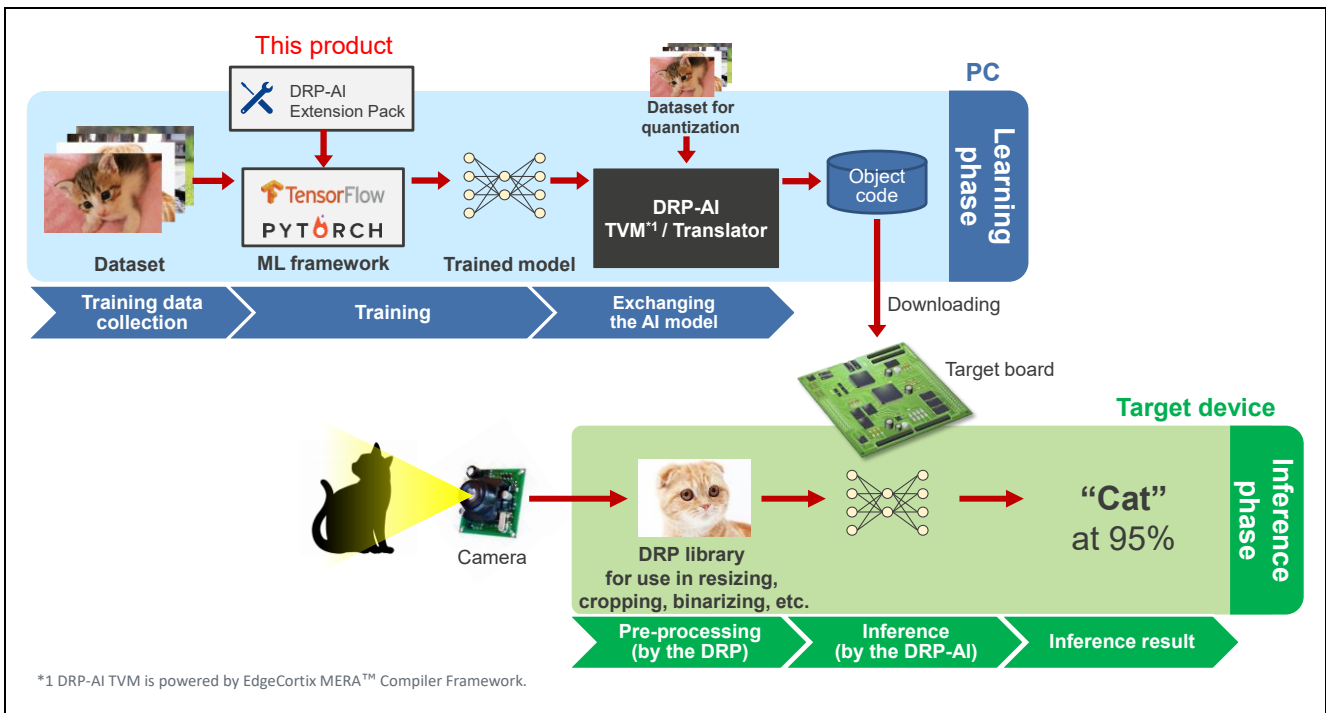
This product

DRP-AI Extension Pack

PC

Learning phase

Dataset for quantization

TensorFlow

PYTORCH

DRP-AI TVM$^{*1}$ / Translator

Object code

Dataset

ML framework

Trained model

Training data collection

Training

Exchanging the AI model

Downloading

Target board

Target device

Inference phase

Camera

DRP library for use in resizing, cropping, binarizing, etc.

“Cat” at 95%

Pre-processing (by the DRP)

Inference (by the DRP-AI)

Inference result

*1 DRP-AI TVM is powered by EdgeCortix MERA™ Compiler Framework.